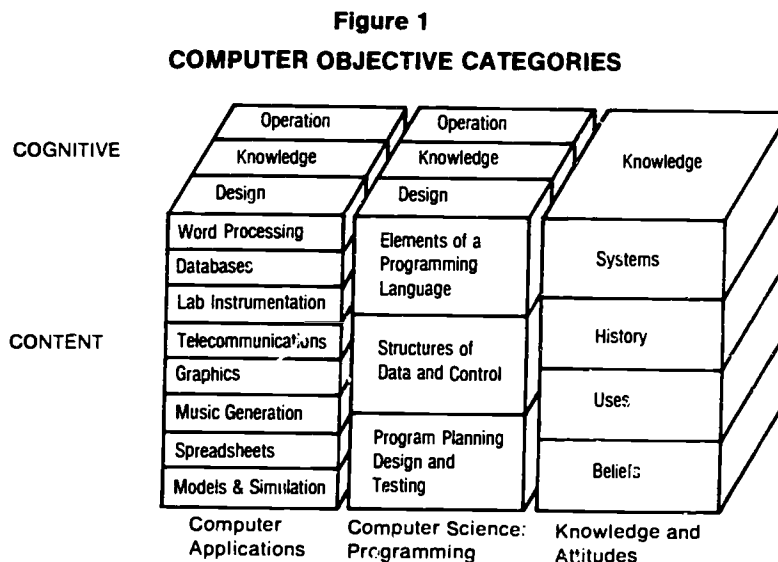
Figure 1
COMPUTER OBJECTIVE CATEGORIES

COGNITIVE

CONTENT

Operation
Knowledge
Design

Word Processing
Databases
Lab Instrumentation
Telecommunications
Graphics
Music Generation
Spreadsheets
Models & Simulation

Computer Applications

Operation
Knowledge
Design

Elements of a Programming Language
Structures of Data and Control
Program Planning Design and Testing

Computer Science: Programming

Knowledge

Systems
History
Uses
Beliefs

Knowledge and Attitudes